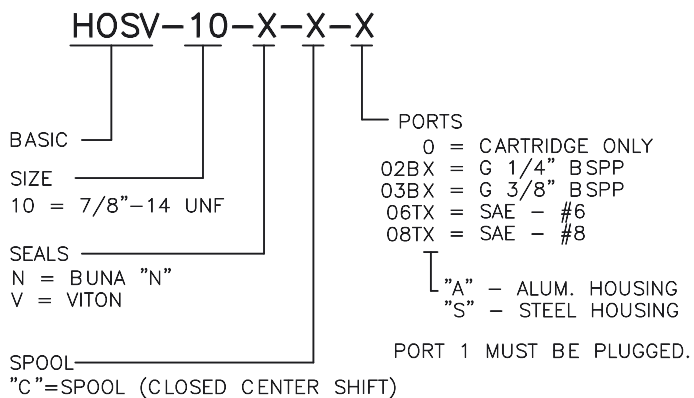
HOSV-10-X-X-X

BASIC

SIZE
10 = 7/8"-14 UNF

SEALS
N = BUNA "N"
V = VITON

SPOOL
"C"=SPOOL (CLOSED CENTER SHIFT)

PORTS
0 = CARTRIDGE ONLY
02BX = G 1/4" BSPP
03BX = G 3/8" BSPP
06TX = SAE - #6
08TX = SAE - #8

"A" - ALUM. HOUSING
"S" - STEEL HOUSING

PORT 1 MUST BE PLUGGED.